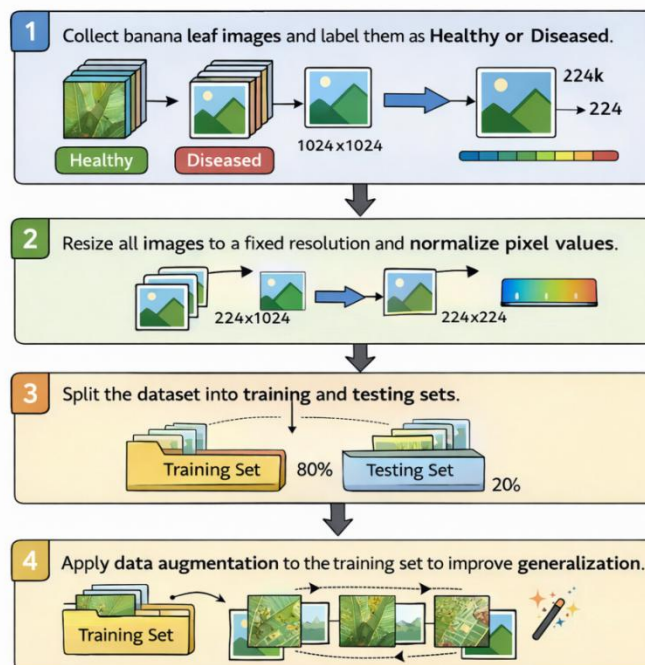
1 Collect banana leaf images and label them as Healthy or Diseased.

Healthy

Diseased

1024x1024

224k

224

2 Resize all images to a fixed resolution and normalize pixel values.

224x1024

224x224

3 Split the dataset into training and testing sets.

Training Set

80%

Testing Set

20%

4 Apply data augmentation to the training set to improve generalization.

Training Set